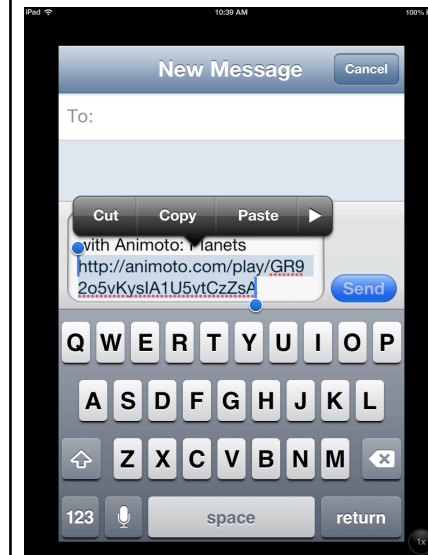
iPad
10:39 AM
100%

New Message
Cancel

To:

Cut
Copy
Paste

with Animoto: Planets
http://animoto.com/play/GR92o5vKysIA1U5vtCzZsA

Send

Q W E R T Y U I O P
A S D F G H J K L
Z X C V B N M
123
space
return
1x